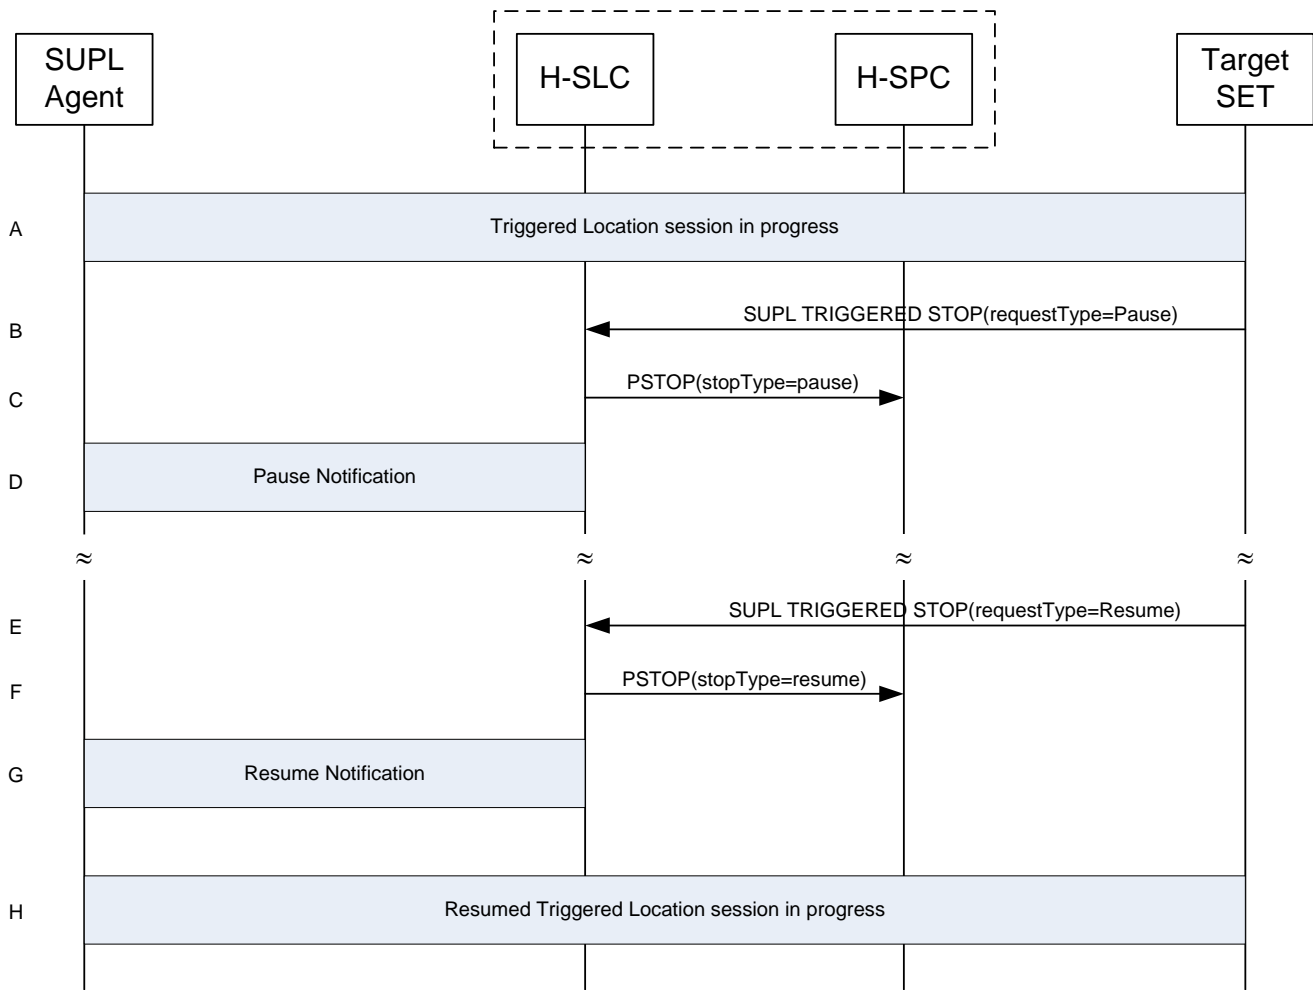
SUPL Agent

H-SLC

H-SPC

Target SET

A

Triggered Location session in progress

B

SUPL TRIGGERED STOP(requestType=Pause)

C

PSTOP(stopType=pause)

D

Pause Notification

≈ ≈ ≈ ≈

E

SUPL TRIGGERED STOP(requestType=Resume)

F

PSTOP(stopType=resume)

G

Resume Notification

H

Resumed Triggered Location session in progress